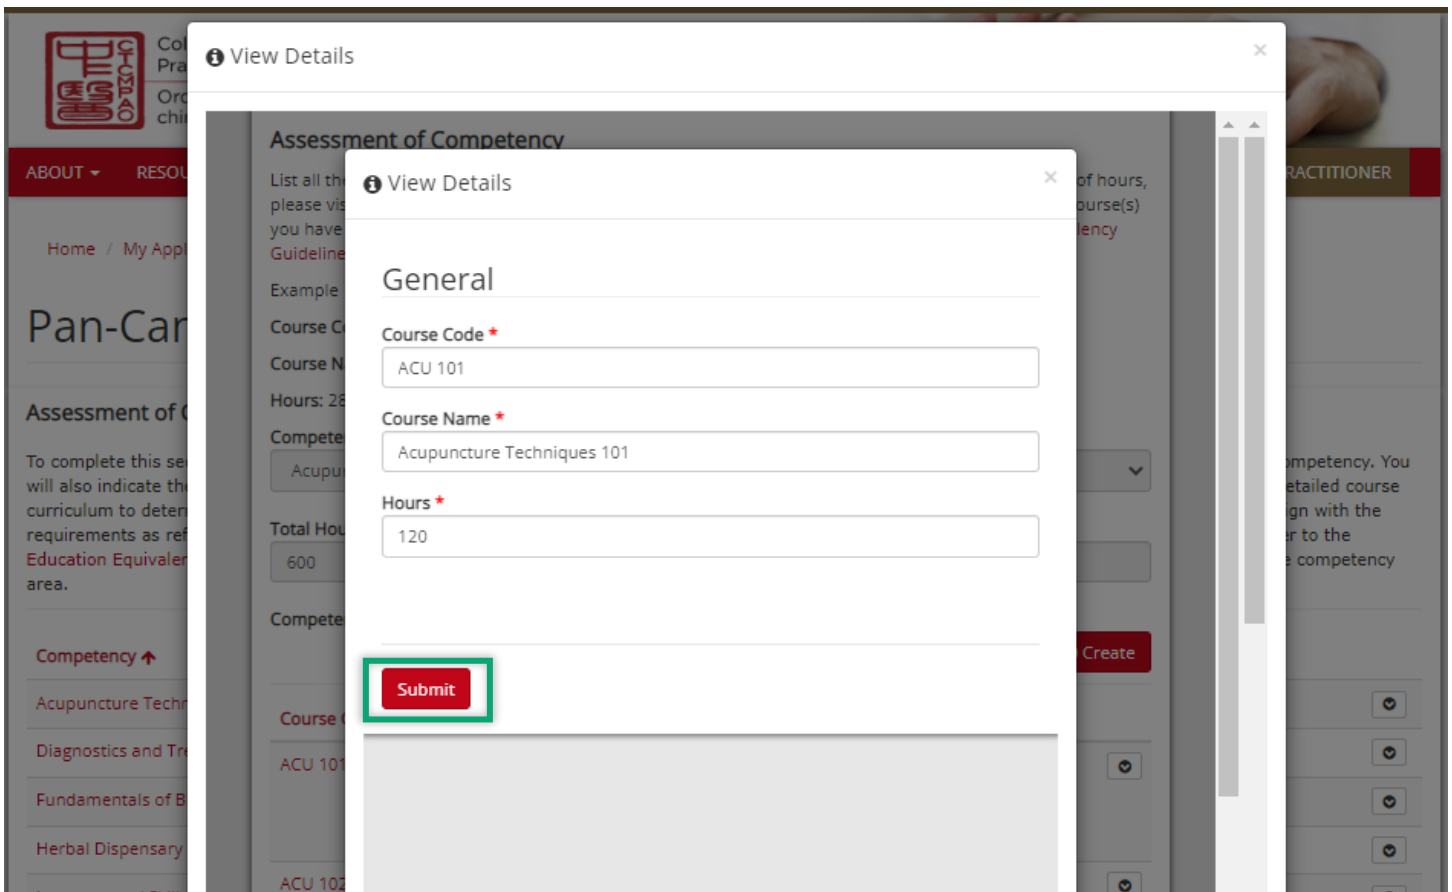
Col
Pra
Orc
chi

CTCMPAO

ABOUT ▾ RESOU

RACTITIONER

Home / My Appl

Pan-Car

Assessment of C

To complete this se will also indicate th curriculum to deter requirements as ref Education Equivaler area.

ompetency. You etailed course ign with the r to the competency

Competency

Acupuncture Techn

Diagnostics and Tre

Fundamentals of B

Herbal Dispensary

View Details

×

Assessment of Competency

List all th please vis you have Guideline

of hours, ourse(s) lency

Example

Course C

Course N

Hours: 28

Compete

Acupu

Total Hou

600

Compete

Create

Course

ACU 101

ACU 102

View Details

×

General

Course Code *

ACU 101

Course Name *

Acupuncture Techniques 101

Hours *

120

Submit